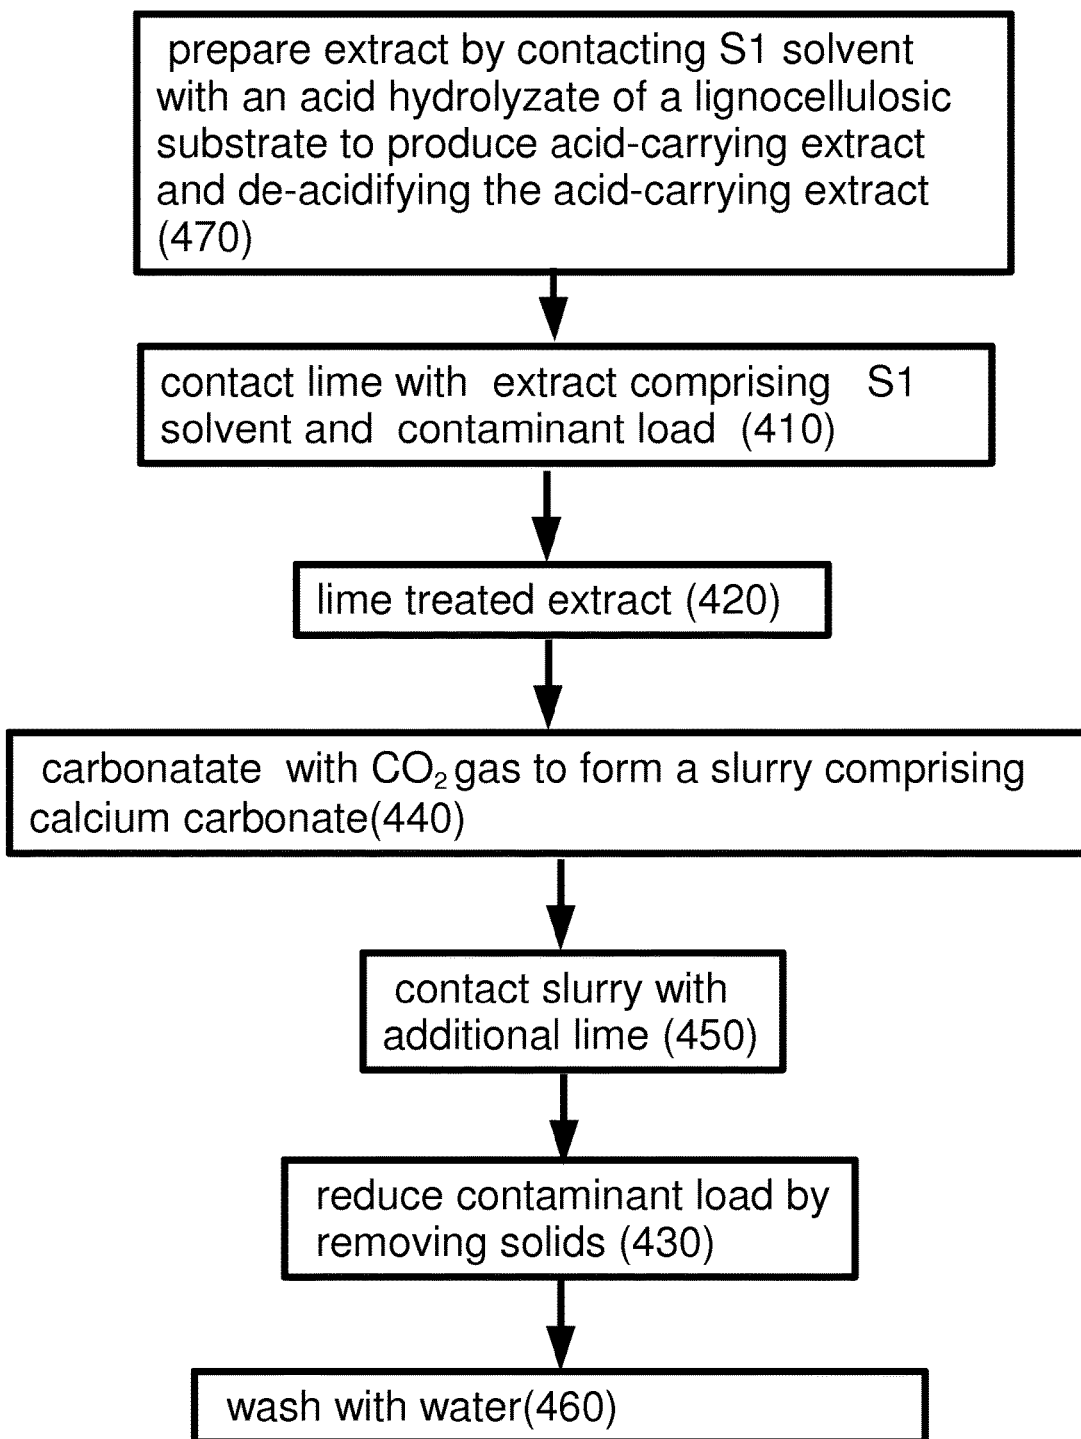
prepare extract by contacting S1 solvent with an acid hydrolyzate of a lignocellulosic substrate to produce acid-carrying extract and de-acidifying the acid-carrying extract (470)

contact lime with extract comprising S1 solvent and contaminant load (410)

lime treated extract (420)

carbonatate with $CO_2$ gas to form a slurry comprising calcium carbonate(440)

contact slurry with additional lime (450)

reduce contaminant load by removing solids (430)

wash with water(460)